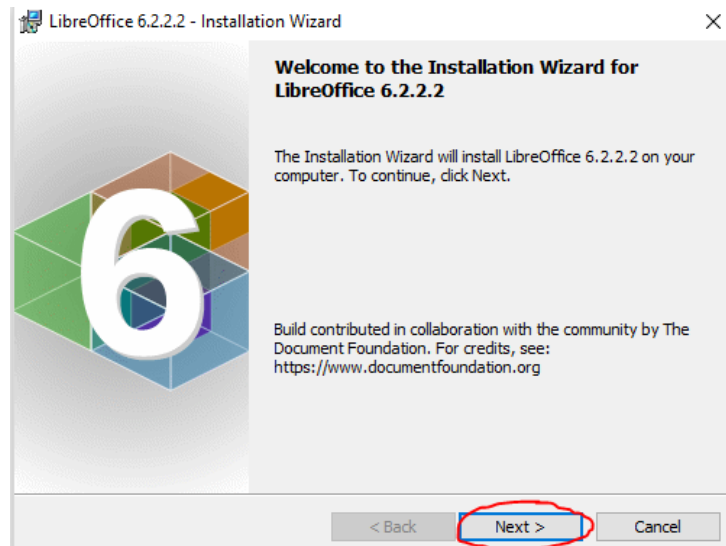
LibreOffice 6.2.2.2 - Installation Wizard

×

6

Welcome to the Installation Wizard for LibreOffice 6.2.2.2

The Installation Wizard will install LibreOffice 6.2.2.2 on your computer. To continue, click Next.

Build contributed in collaboration with the community by The Document Foundation. For credits, see: https://www.documentfoundation.org

< Back

Next >

Cancel